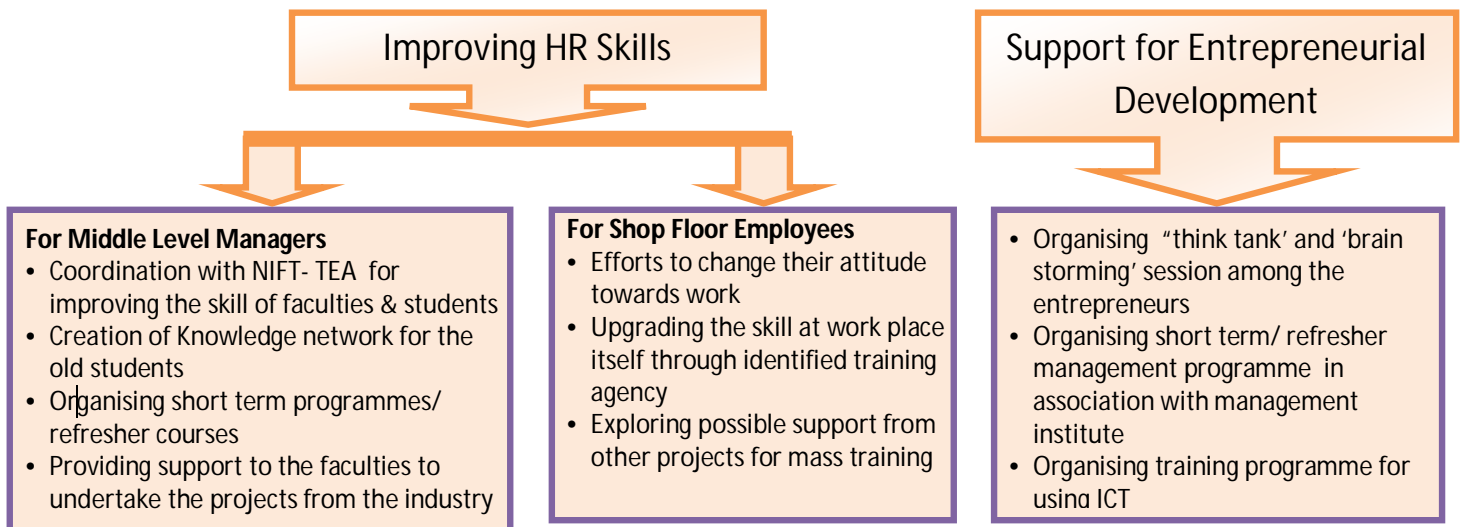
Improving HR Skills

Support for Entrepreneurial Development

For Middle Level Managers
• Coordination with NIFT- TEA for improving the skill of faculties & students
• Creation of Knowledge network for the old students
• Organising short term programmes/ refresher courses
• Providing support to the faculties to undertake the projects from the industry

For Shop Floor Employees
• Efforts to change their attitude towards work
• Upgrading the skill at work place itself through identified training agency
• Exploring possible support from other projects for mass training

• Organising "think tank' and 'brain storming' session among the entrepreneurs
• Organising short term/ refresher management programme in association with management institute
• Organising training programme for using ICT